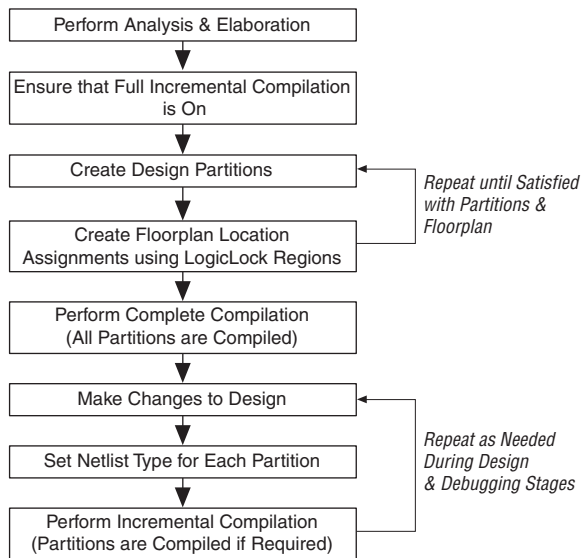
Perform Analysis & Elaboration

Ensure that Full Incremental Compilation is On

Create Design Partitions

Repeat until Satisfied with Partitions & Floorplan

Create Floorplan Location Assignments using LogicLock Regions

Perform Complete Compilation (All Partitions are Compiled)

Make Changes to Design

Repeat as Needed During Design & Debugging Stages

Set Netlist Type for Each Partition

Perform Incremental Compilation (Partitions are Compiled if Required)